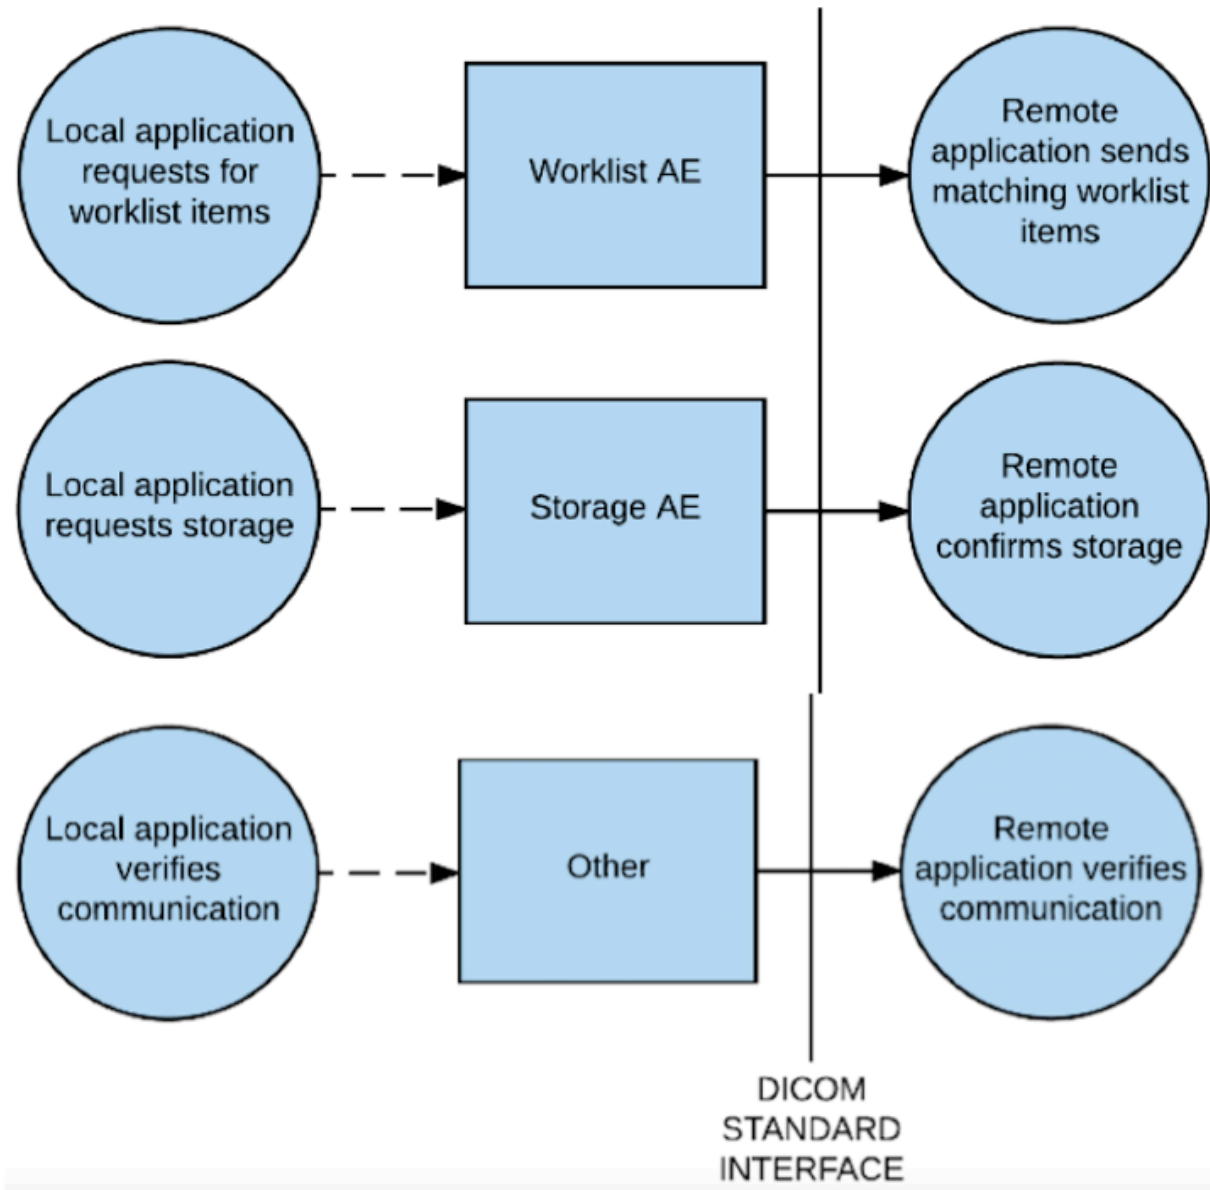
Local application requests for worklist items

Worklist AE

Remote application sends matching worklist items

Local application requests storage

Storage AE

Remote application confirms storage

Local application verifies communication

Other

Remote application verifies communication

DICOM STANDARD INTERFACE